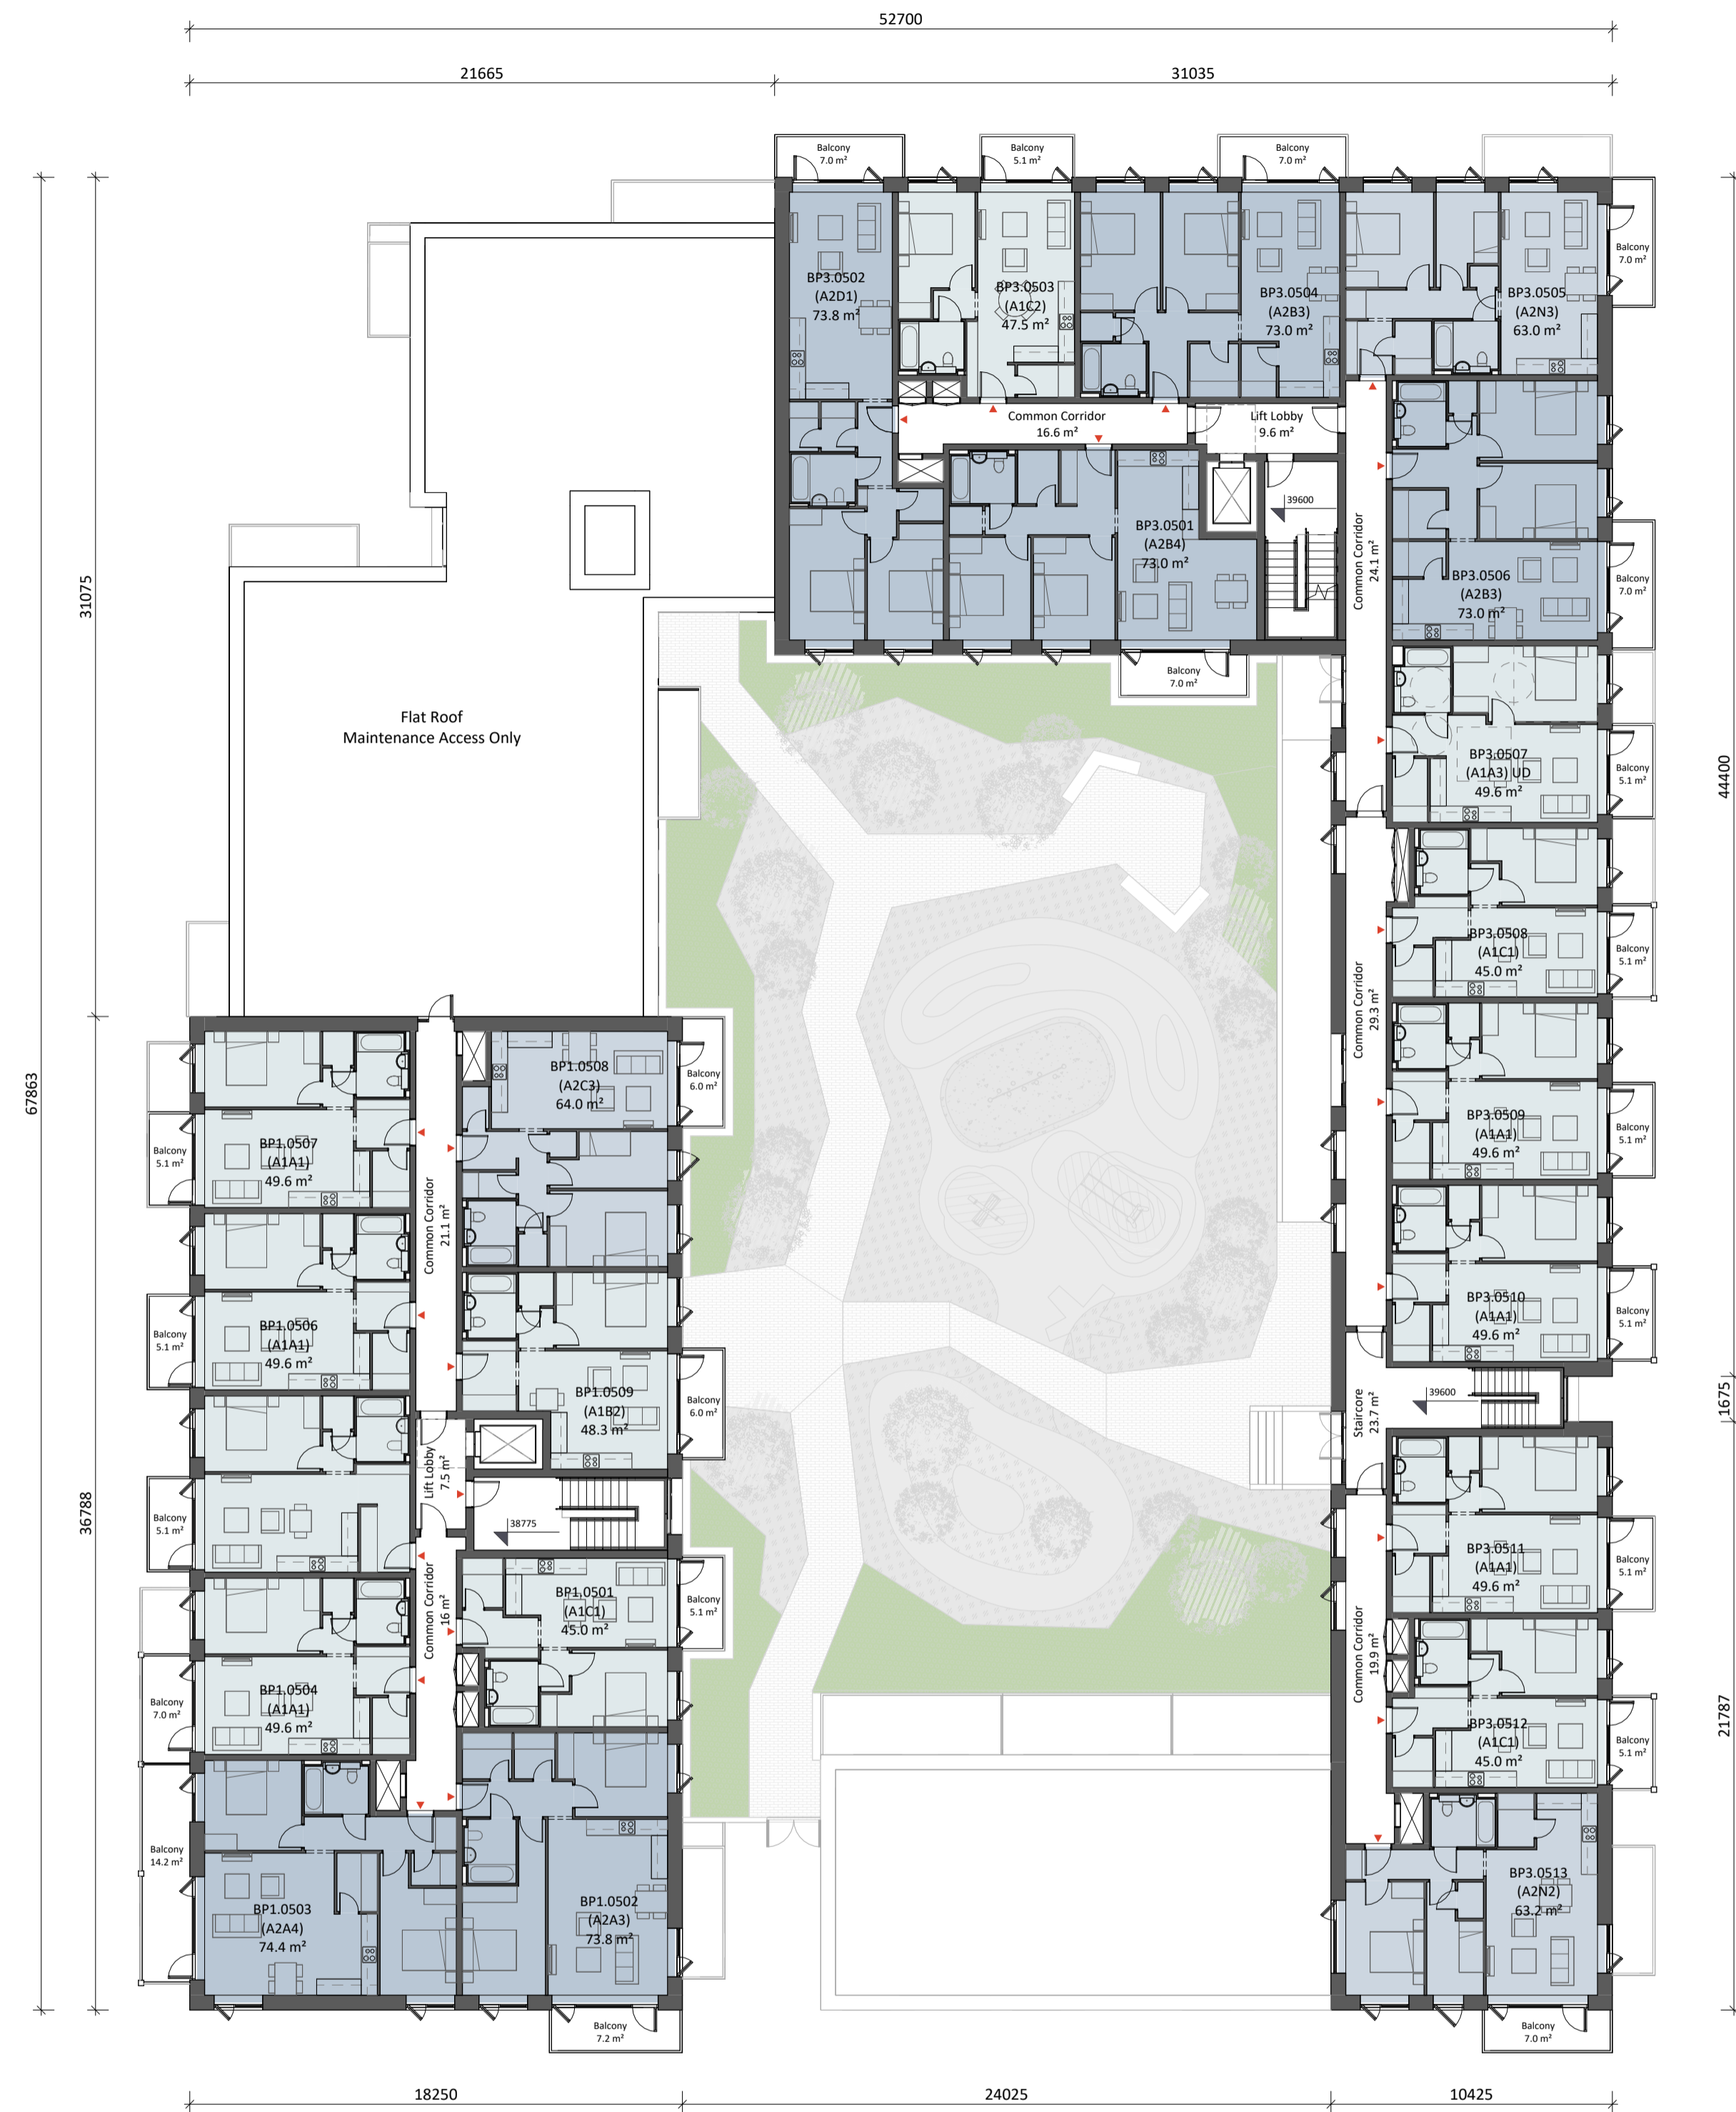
52700

21665

31035

Balcony
7.0 m²

Balcony
5.1 m²

Balcony
7.0 m²

Balcony
7.0 m²

BP3.0502
(A2D1)
73.8 m²

BP3.0503
(A1C2)
47.5 m²

BP3.0504
(A2B3)
73.0 m²

BP3.0505
(A2N3)
63.0 m²

Common Corridor
16.6 m²

Lift Lobby
9.6 m²

39600

BP3.0501
(A2B4)
73.0 m²

Common Corridor
24.1 m²

BP3.0506
(A2B3)
73.0 m²

Balcony
7.0 m²

Balcony
7.0 m²

Flat Roof
Maintenance Access Only

31075

67863

44400

BP3.0507
(A1A3) UD
49.6 m²

Balcony
5.1 m²

BP3.0508
(A1C1)
45.0 m²

Balcony
5.1 m²

Common Corridor
29.3 m²

BP3.0509
(A1A1)
49.6 m²

Balcony
5.1 m²

BP3.0510
(A1A1)
49.6 m²

Balcony
5.1 m²

39600

Staircore
23.7 m²

1675

BP3.0511
(A1A1)
49.6 m²

Balcony
5.1 m²

Common Corridor
19.9 m²

BP3.0512
(A1C1)
45.0 m²

Balcony
5.1 m²

21787

BP3.0513
(A2N2)
63.2 m²

Balcony
7.0 m²

BP1.0508
(A2C3)
64.0 m²

Balcony
6.0 m²

Balcony
5.1 m²

BP1.0507
(A1A1)
49.6 m²

Common Corridor
21.1 m²

Balcony
5.1 m²

BP1.0506
(A1A1)
49.6 m²

BP1.0509
(A1B2)
48.3 m²

Balcony
6.0 m²

Lift Lobby
7.5 m²

38775

Balcony
5.1 m²

36788

BP1.0501
(A1C1)
45.0 m²

Balcony
5.1 m²

Common Corridor
16 m²

Balcony
7.0 m²

BP1.0504
(A1A1)
49.6 m²

Balcony
14.2 m²

BP1.0503
(A2A4)
74.4 m²

BP1.0502
(A2A3)
73.8 m²

Balcony
7.2 m²

18250

24025

10425